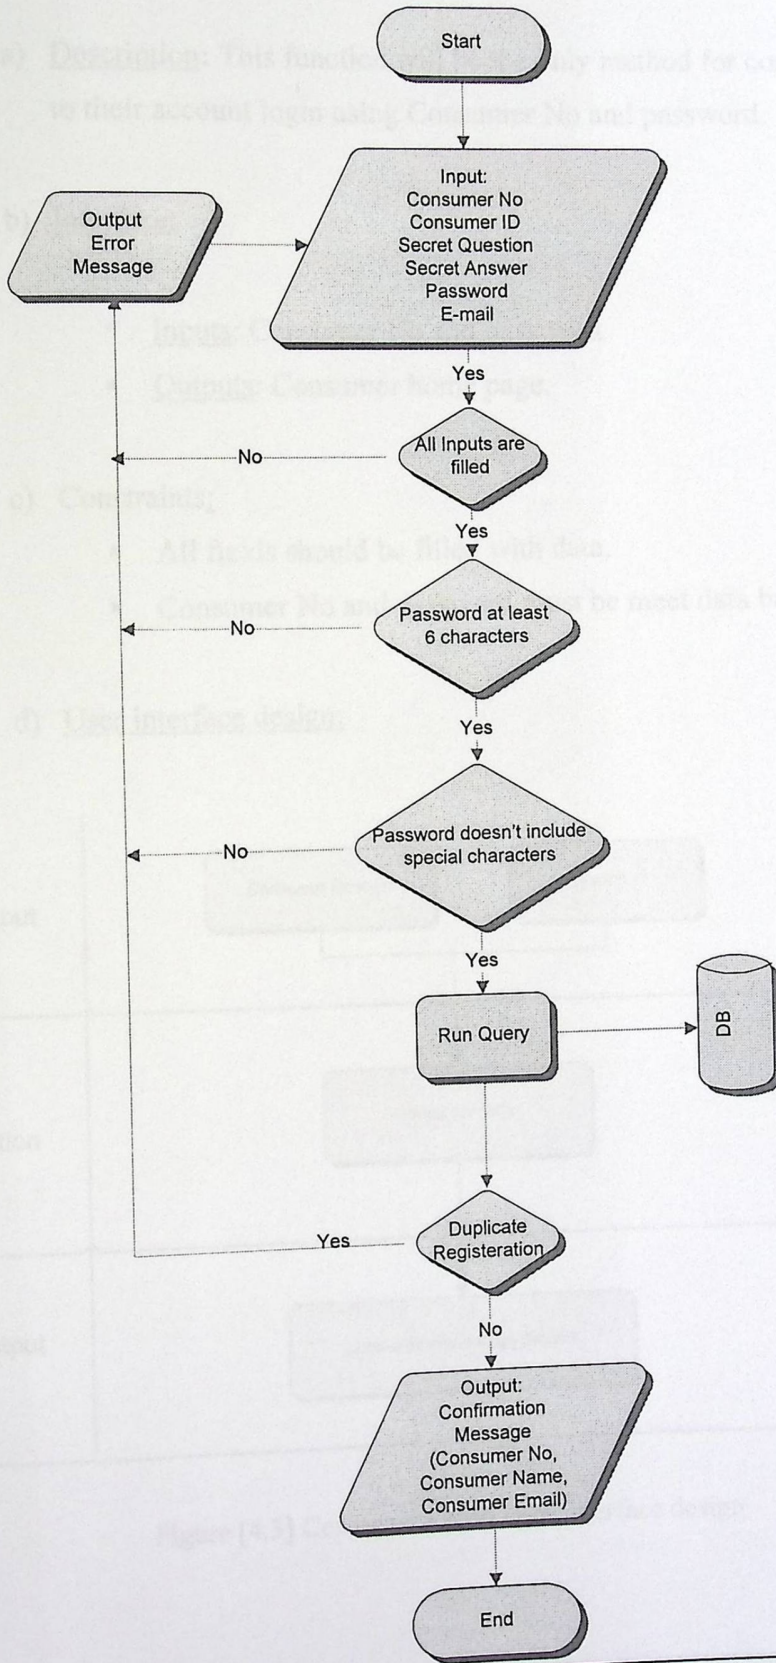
Start

Input:
Consumer No
Consumer ID
Secret Question
Secret Answer
Password
E-mail

Output
Error
Message

Yes

All Inputs are filled

No

Yes

Password at least 6 characters

No

Yes

Password doesn't include special characters

No

Yes

Run Query

DB

Duplicate Registeration

Yes

No

Output:
Confirmation
Message
(Consumer No,
Consumer Name,
Consumer Email)

End